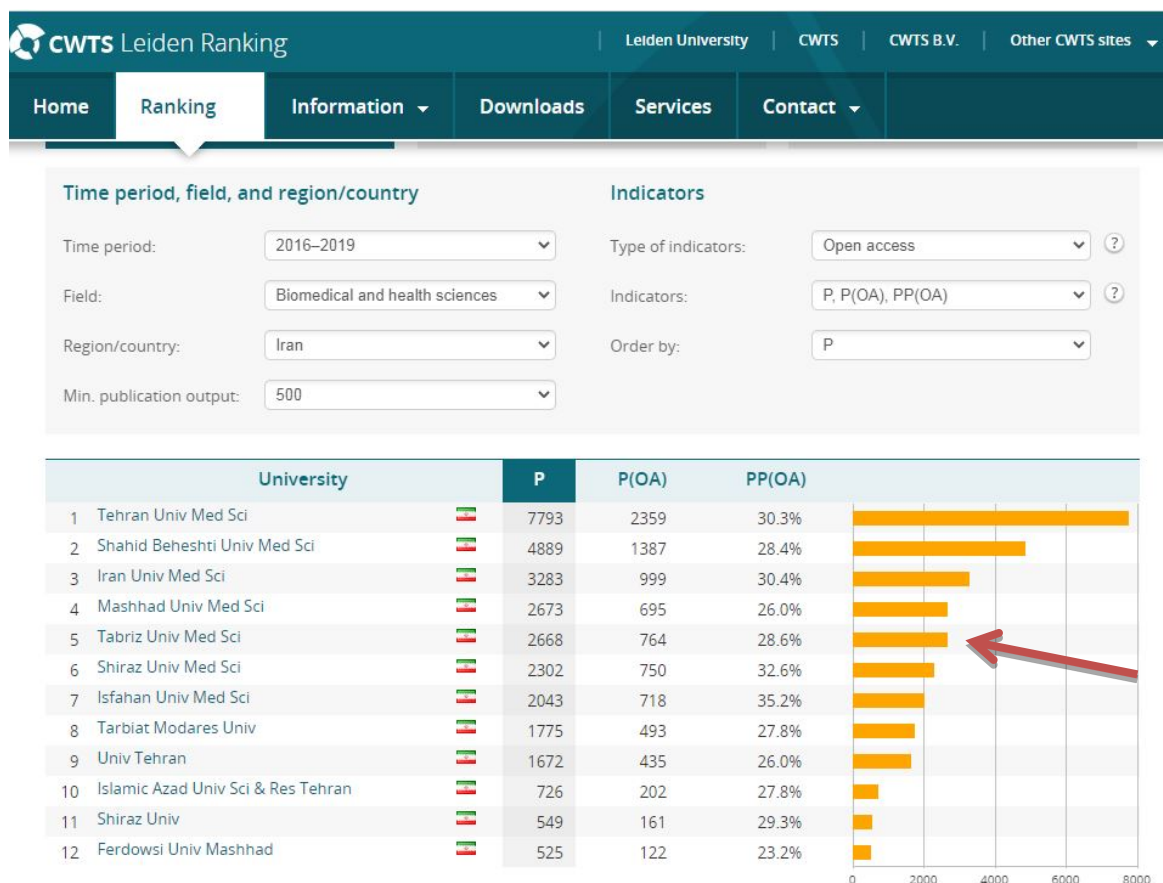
CWTS Leiden Ranking

Leiden University | CWTS | CWTS B.V. | Other CWTS sites

Home | Ranking | Information | Downloads | Services | Contact

Time period, field, and region/country

Time period: 2016–2019

Field: Biomedical and health sciences

Region/country: Iran

Min. publication output: 500

Indicators

Type of indicators: Open access ?

Indicators: P, P(OA), PP(OA) ?

Order by: P

| | University | | P | P(OA) | PP(OA) |
|---|---|---|---|---|---|
| 1 | Tehran Univ Med Sci | | 7793 | 2359 | 30.3% |
| 2 | Shahid Beheshti Univ Med Sci | | 4889 | 1387 | 28.4% |
| 3 | Iran Univ Med Sci | | 3283 | 999 | 30.4% |
| 4 | Mashhad Univ Med Sci | | 2673 | 695 | 26.0% |
| 5 | Tabriz Univ Med Sci | | 2668 | 764 | 28.6% |
| 6 | Shiraz Univ Med Sci | | 2302 | 750 | 32.6% |
| 7 | Isfahan Univ Med Sci | | 2043 | 718 | 35.2% |
| 8 | Tarbiat Modares Univ | | 1775 | 493 | 27.8% |
| 9 | Univ Tehran | | 1672 | 435 | 26.0% |
| 10 | Islamic Azad Univ Sci & Res Tehran | | 726 | 202 | 27.8% |
| 11 | Shiraz Univ | | 549 | 161 | 29.3% |
| 12 | Ferdowsi Univ Mashhad | | 525 | 122 | 23.2% |

0 2000 4000 6000 8000